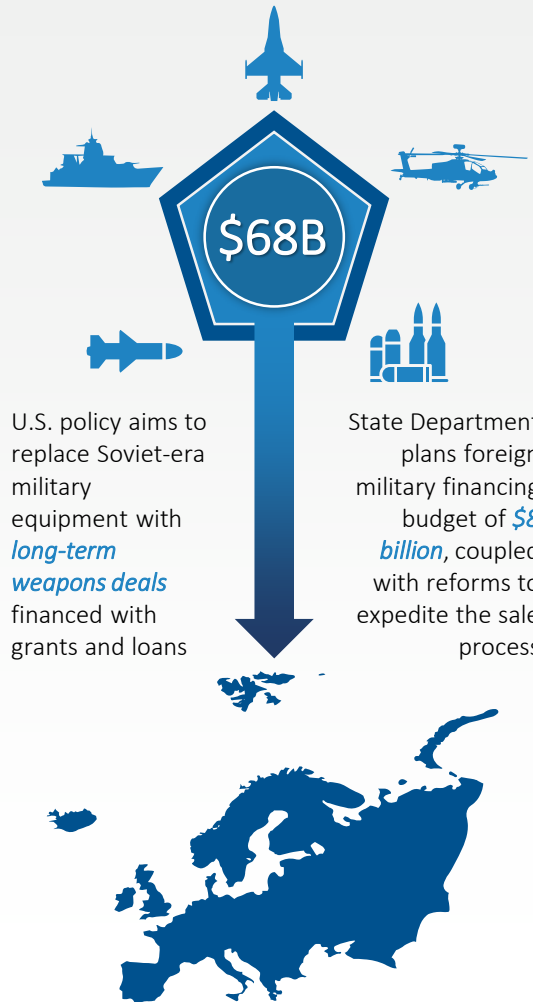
$68B

U.S. policy aims to replace Soviet-era military equipment with *long-term weapons deals* financed with grants and loans

State Departmen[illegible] plans foreig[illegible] military financin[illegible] budget of *$8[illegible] billion*, couple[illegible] with reforms to expedite the sal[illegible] proces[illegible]